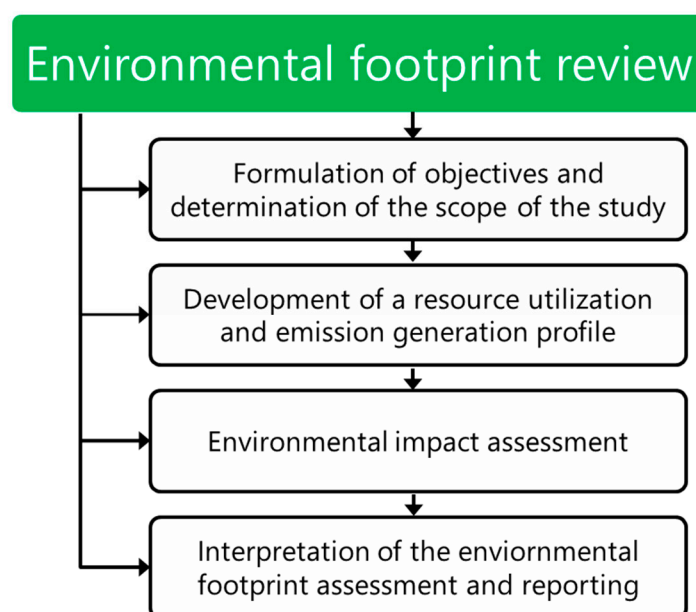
Environmental footprint review

Formulation of objectives and determination of the scope of the study

Development of a resource utilization and emission generation profile

Environmental impact assessment

Interpretation of the enviornmental footprint assessment and reporting